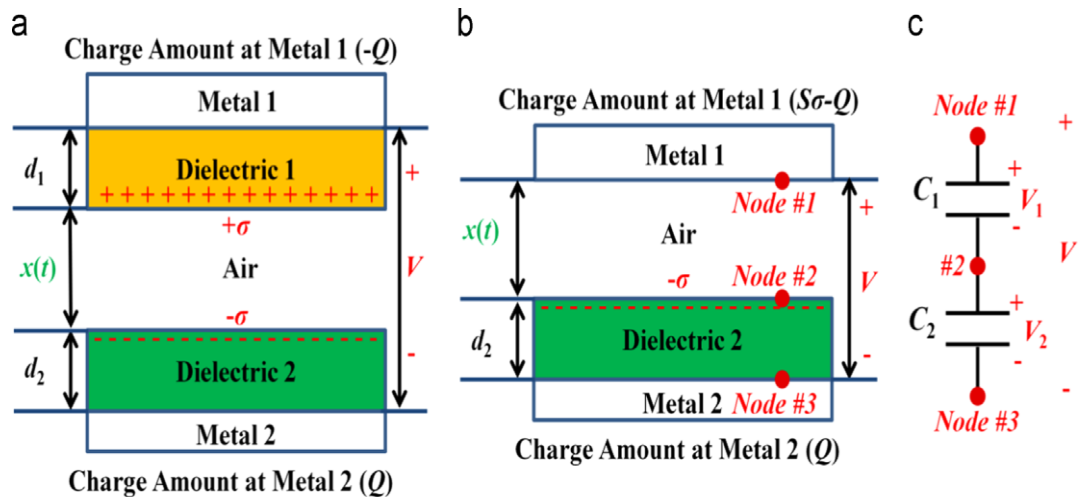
a

Charge Amount at Metal 1 (-$Q$)

Metal 1

$d_1$

Dielectric 1

+ + + + + + + + + + + + + + +

+

+σ

$x(t)$

Air

$V$

-σ

$d_2$

Dielectric 2

-

Metal 2

Charge Amount at Metal 2 ($Q$)

b

Charge Amount at Metal 1 ($S\sigma$-$Q$)

Metal 1

Node #1

+

$x(t)$

Air

-σ

Node #2

$V$

$d_2$

Dielectric 2

-

Metal 2

Node #3

Charge Amount at Metal 2 ($Q$)

c

Node #1

+

+

$C_1$

$V_1$

-

$V$

#2

+

$C_2$

$V_2$

-

-

Node #3